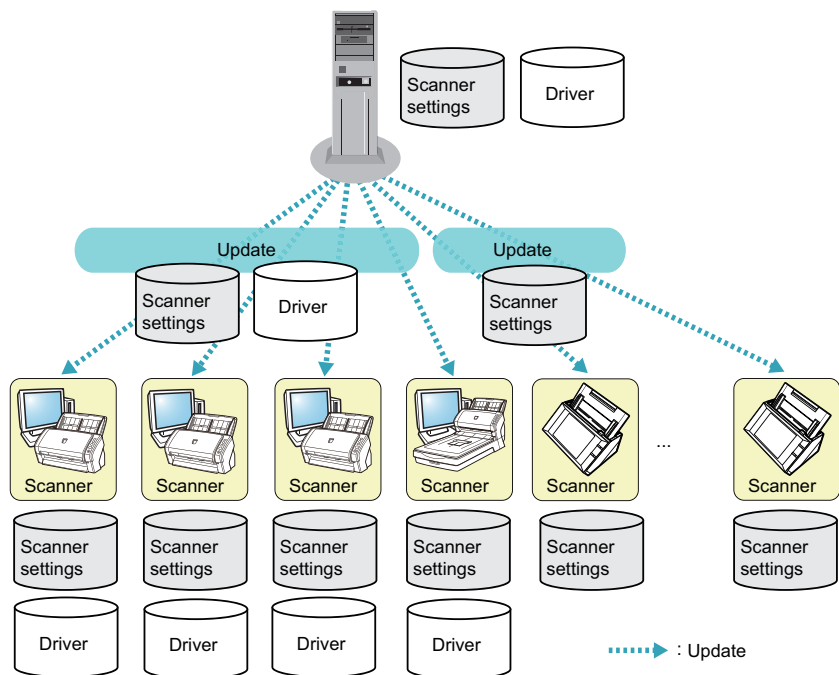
Scanner settings

Driver

Update

Update

Scanner settings

Driver

Scanner settings

Scanner

Scanner

Scanner

Scanner

Scanner

...

Scanner

Scanner settings

Scanner settings

Scanner settings

Scanner settings

Scanner settings

Scanner settings

Driver

Driver

Driver

Driver

: Update